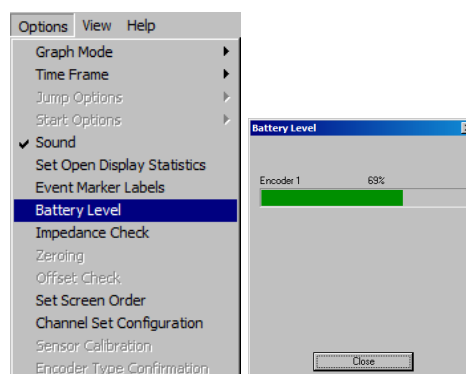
Options View Help
Graph Mode
Time Frame
Jump Options
Start Options
Sound
Set Open Display Statistics
Event Marker Labels
Battery Level
Impedance Check
Zeroing
Offset Check
Set Screen Order
Channel Set Configuration
Sensor Calibration
Encoder Type Confirmation

Battery Level
Encoder 1 69%
Close